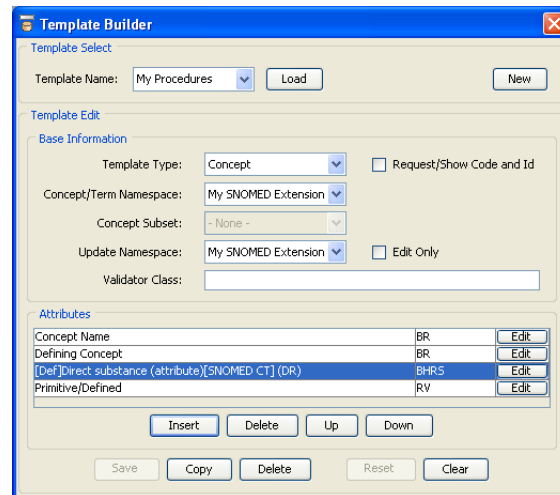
Template Builder

Template Select

Template Name: My Procedures Load New

Template Edit

Base Information

Template Type: Concept Request/Show Code and Id

Concept/Term Namespace: My SNOMED Extension

Concept Subset: - None -

Update Namespace: My SNOMED Extension Edit Only

Validator Class:

Attributes

| | | |
|---|---|---|
| Concept Name | BR | Edit |
| Defining Concept | BR | Edit |
| [Def]Direct substance (attribute)[SNOMED CT] (DR) | BHRS | Edit |
| Primitive/Defined | RV | Edit |

Insert Delete Up Down

Save Copy Delete Reset Clear